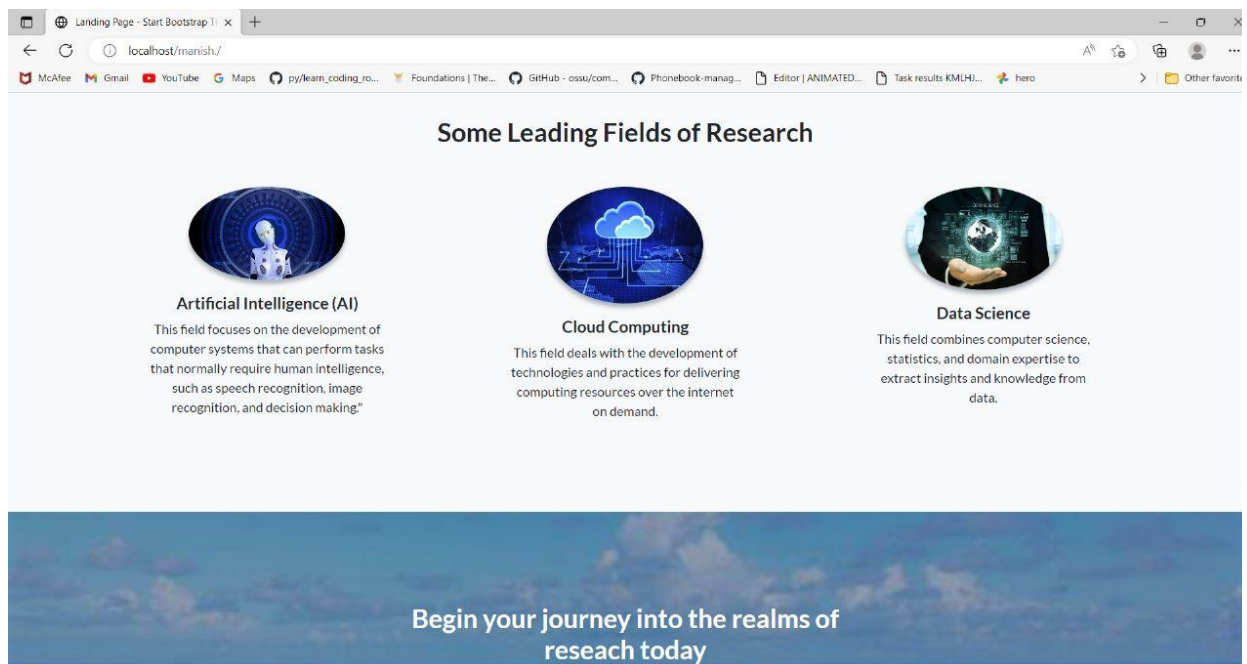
Landing Page - Start Bootstrap Th ×  +

localhost/manish./

McAfee  Gmail  YouTube  Maps  py/learn_coding_ro...  Foundations | The...  GitHub - ossu/com...  Phonebook-manag...  Editor | ANIMATED...  Task results KMLHJ...  hero  Other favorite

Some Leading Fields of Research

Artificial Intelligence (AI)

This field focuses on the development of computer systems that can perform tasks that normally require human intelligence, such as speech recognition, image recognition, and decision making."

Cloud Computing

This field deals with the development of technologies and practices for delivering computing resources over the internet on demand.

Data Science

This field combines computer science, statistics, and domain expertise to extract insights and knowledge from data.

Begin your journey into the realms of reseach today